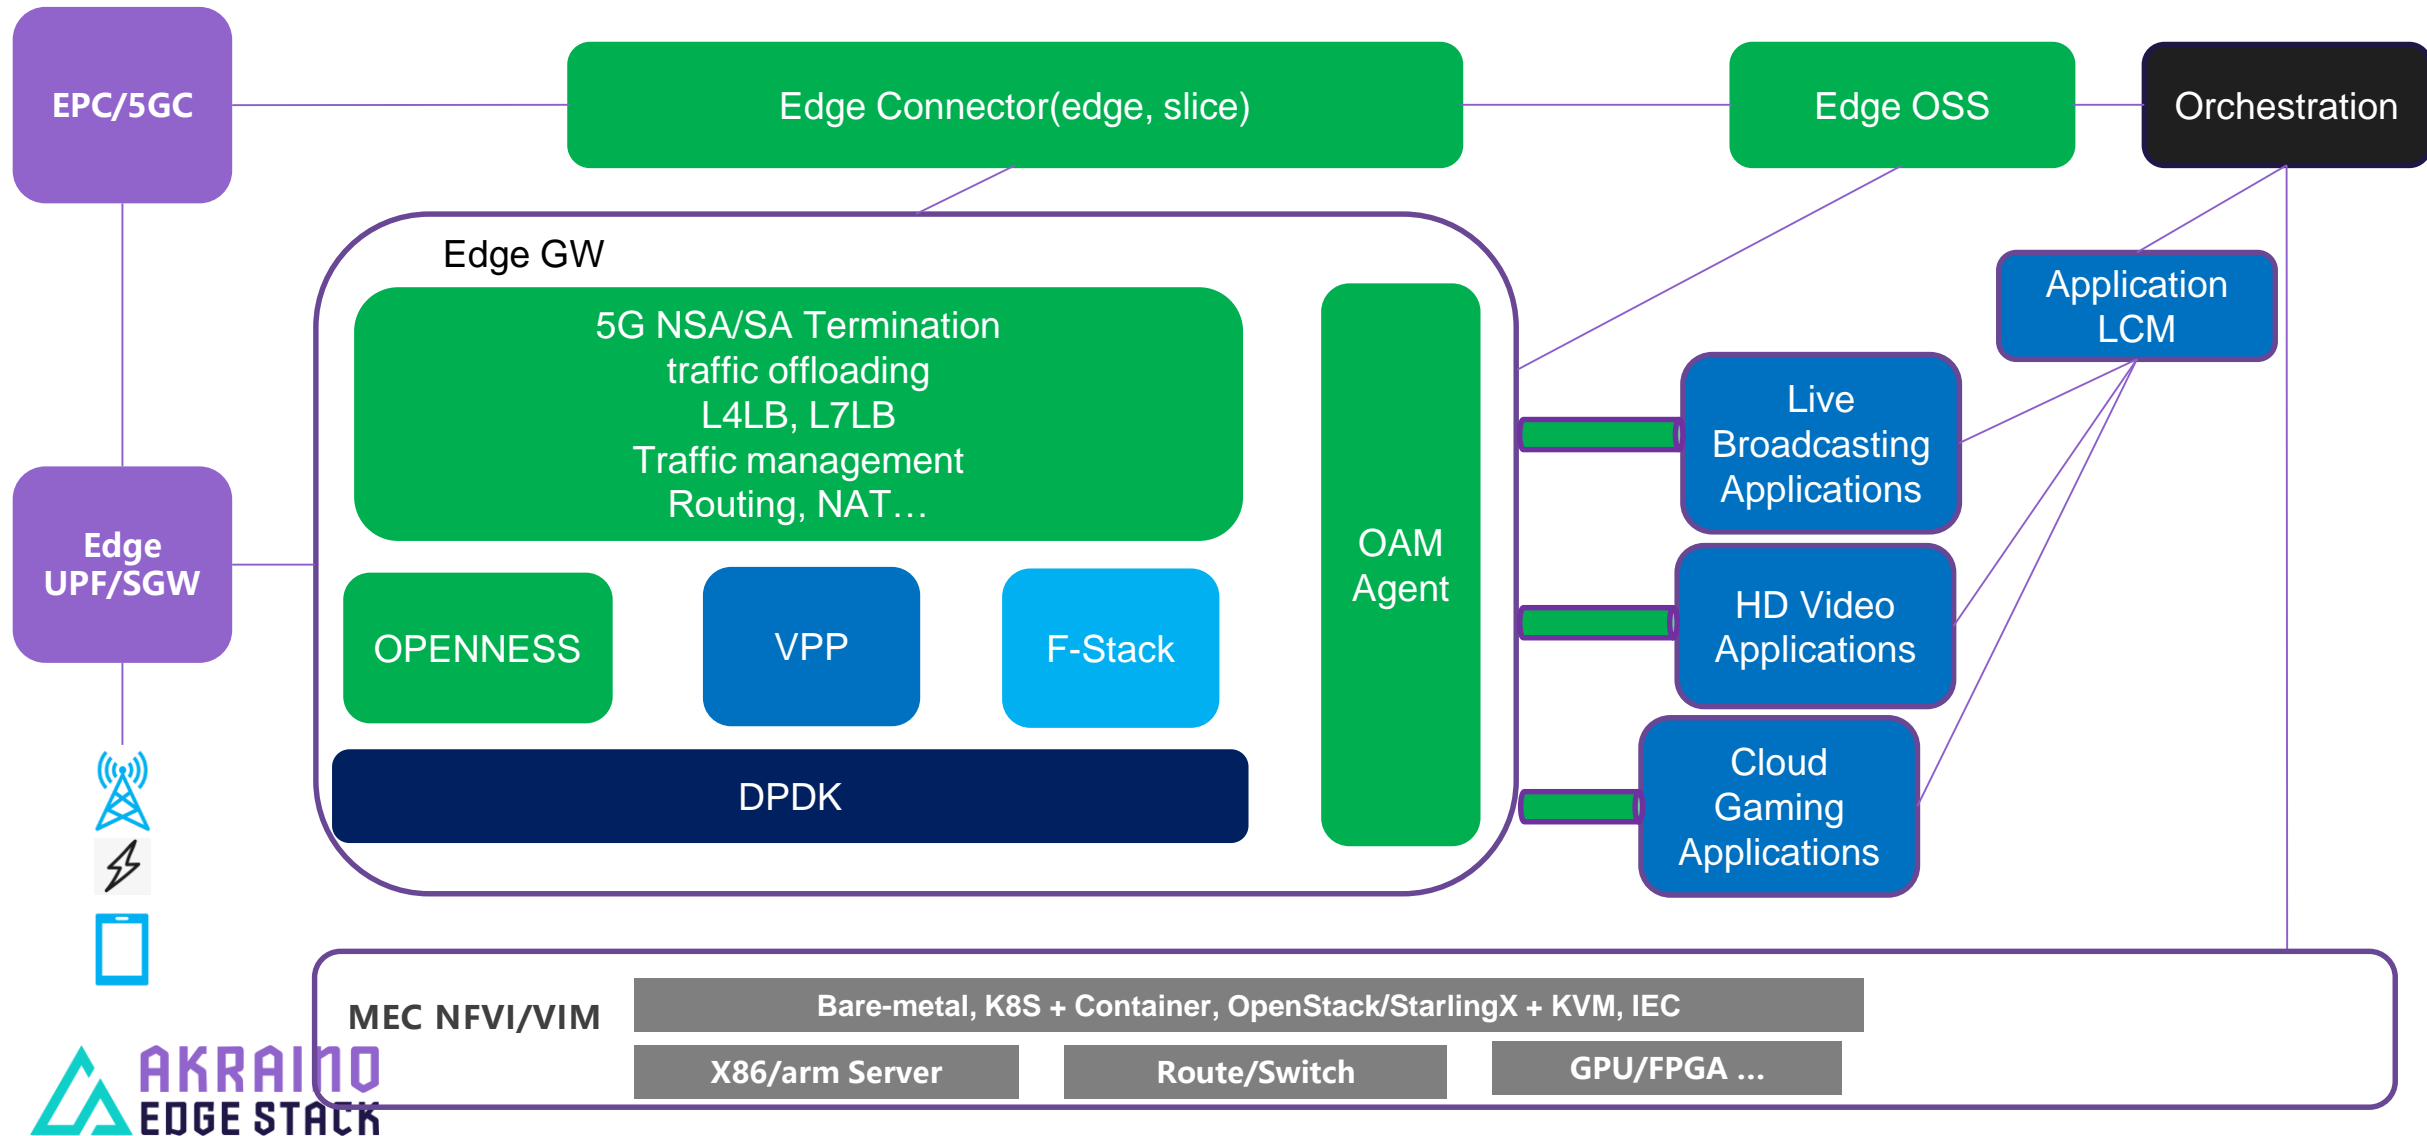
EPC/5GC

Edge Connector(edge, slice)

Edge OSS

Orchestration

Edge GW

5G NSA/SA Termination
traffic offloading
L4LB, L7LB
Traffic management
Routing, NAT…

OAM Agent

Application LCM

Live Broadcasting Applications

HD Video Applications

Cloud Gaming Applications

Edge UPF/SGW

OPENNESS

VPP

F-Stack

DPDK

MEC NFVI/VIM

Bare-metal, K8S + Container, OpenStack/StarlingX + KVM, IEC

X86/arm Server

Route/Switch

GPU/FPGA ...

AKRAINO EDGE STACK